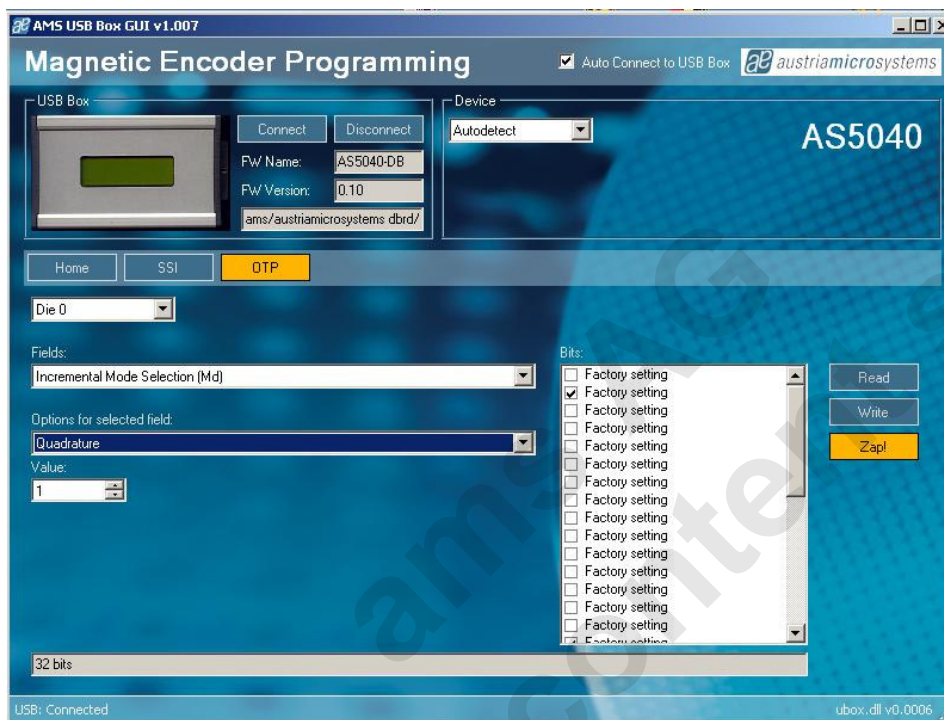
AMS USB Box GUI v1.007

Magnetic Encoder Programming

Auto Connect to USB Box

austriamicrosystems

USB Box

Connect

Disconnect

FW Name: AS5040-DB

FW Version: 0.10

ams/austriamicrosystems dbrd/

Device

Autodetect

AS5040

Home

SSI

OTP

Die 0

Fields:

Incremental Mode Selection (Md)

Options for selected field:

Quadrature

Value:

1

Bits:

Factory setting
Factory setting
Factory setting
Factory setting
Factory setting
Factory setting
Factory setting
Factory setting
Factory setting
Factory setting
Factory setting
Factory setting
Factory setting
Factory setting
Factory setting
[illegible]

Read

Write

Zap!

32 bits

USB: Connected

ubox.dll v0.0006

ams
confidential